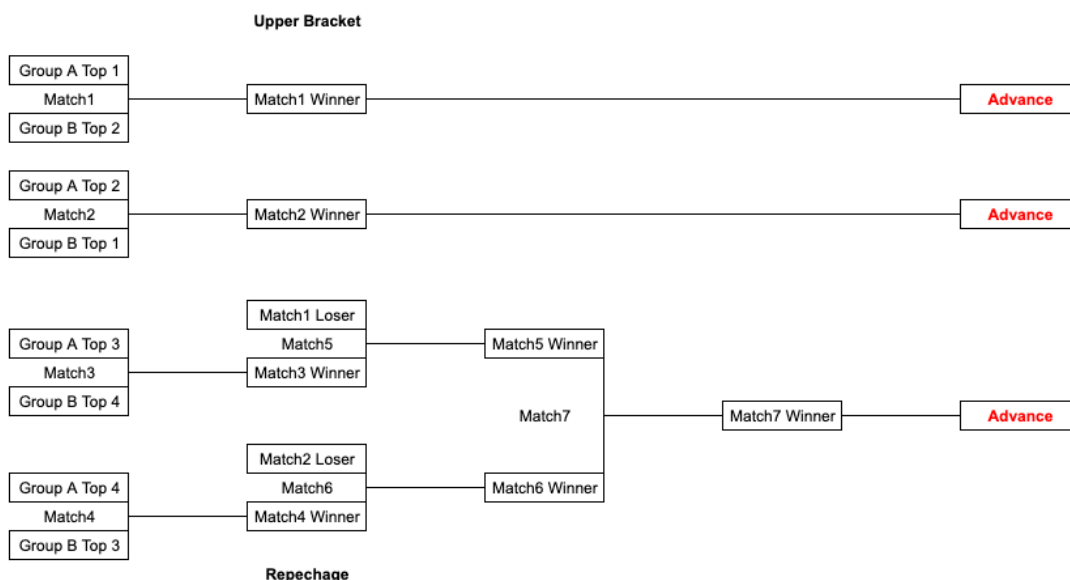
Upper Bracket

Group A Top 1
Match1
Group B Top 2

Match1 Winner

Advance

Group A Top 2
Match2
Group B Top 1

Match2 Winner

Advance

Match1 Loser
Match5
Match3 Winner

Group A Top 3
Match3
Group B Top 4

Match5 Winner

Match7

Match7 Winner

Advance

Match2 Loser
Match6
Match4 Winner

Group A Top 4
Match4
Group B Top 3

Match6 Winner

Repechage